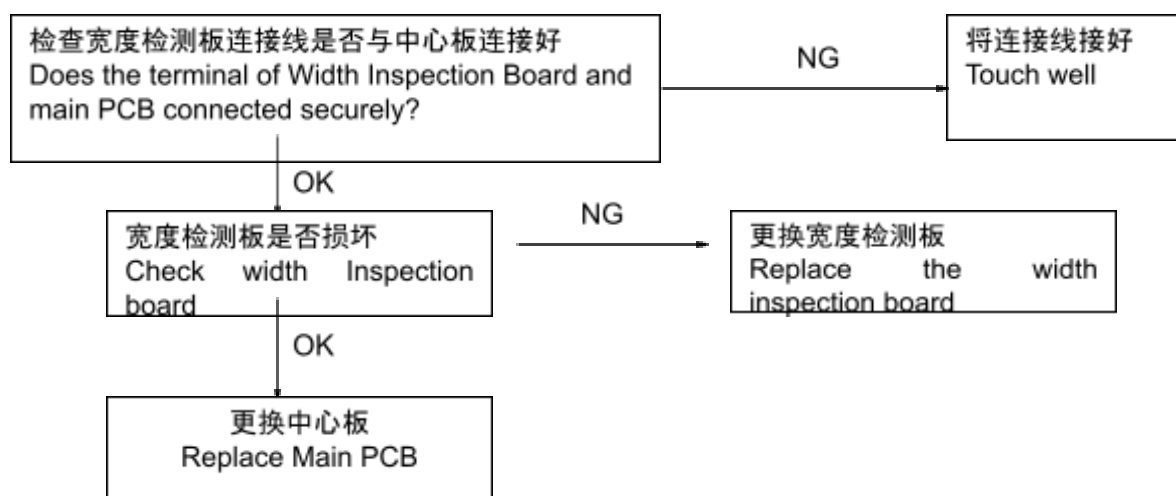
检查宽度检测板连接线是否与中心板连接好
Does the terminal of Width Inspection Board and main PCB connected securely?

NG

将连接线接好
Touch well

OK

宽度检测板是否损坏
Check width Inspection board

NG

更换宽度检测板
Replace the width inspection board

OK

更换中心板
Replace Main PCB